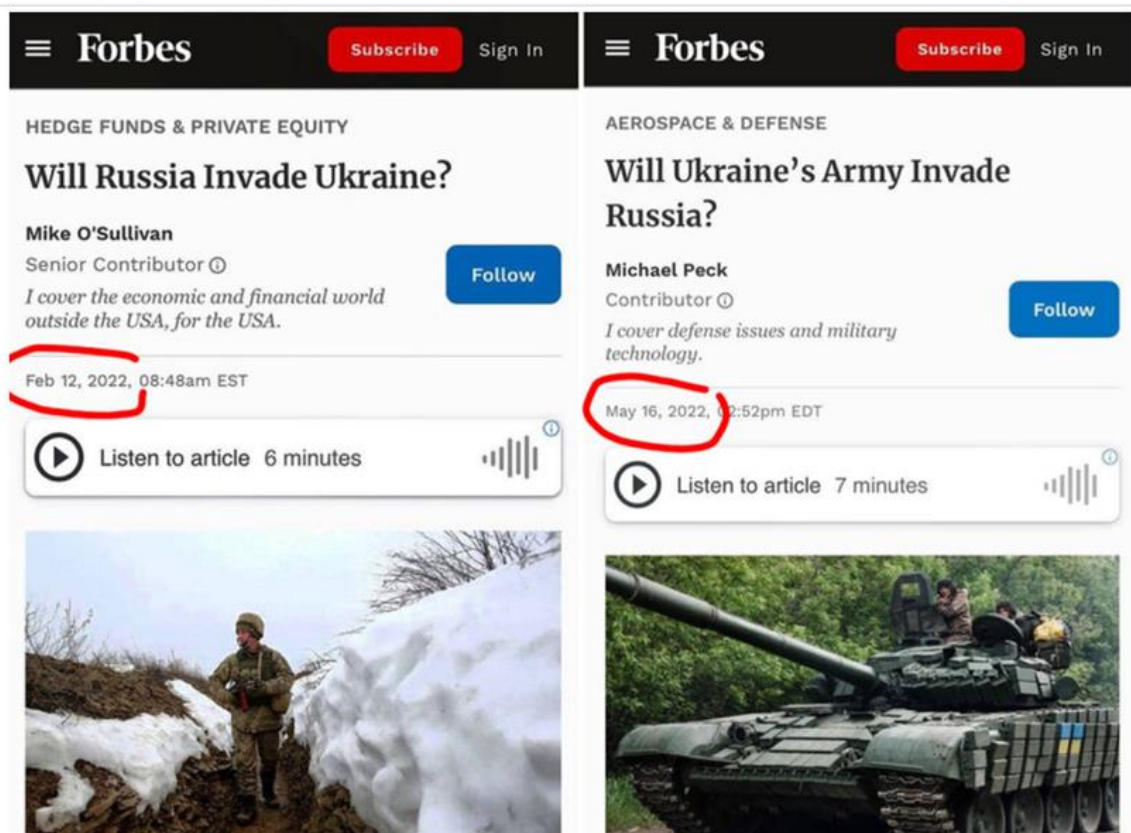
Forbes
Subscribe
Sign In

HEDGE FUNDS & PRIVATE EQUITY

Will Russia Invade Ukraine?

Mike O'Sullivan
Senior Contributor ⓘ
I cover the economic and financial world outside the USA, for the USA.

Follow

Feb 12, 2022, 08:48am EST

Listen to article 6 minutes

Forbes
Subscribe
Sign In

AEROSPACE & DEFENSE

Will Ukraine's Army Invade Russia?

Michael Peck
Contributor ⓘ
I cover defense issues and military technology.

Follow

May 16, 2022, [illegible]2:52pm EDT

Listen to article 7 minutes